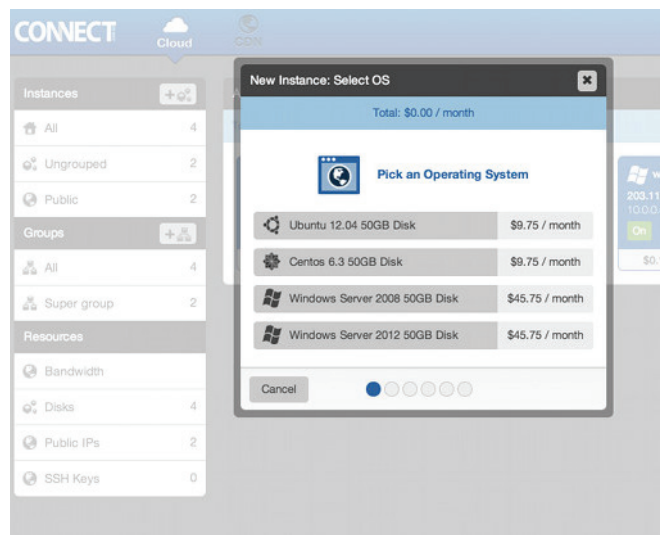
CONNECT
Cloud
CDN

Instances
All 4
Ungrouped 2
Public 2
Groups
All 4
Super group 2
Resources
Bandwidth
Disks 4
Public IPs 2
SSH Keys 0

New Instance: Select OS
Total: $0.00 / month
Pick an Operating System
Ubuntu 12.04 50GB Disk $9.75 / month
Centos 6.3 50GB Disk $9.75 / month
Windows Server 2008 50GB Disk $45.75 / month
Windows Server 2012 50GB Disk $45.75 / month
Cancel

203.11
10.0.0
On
$0.